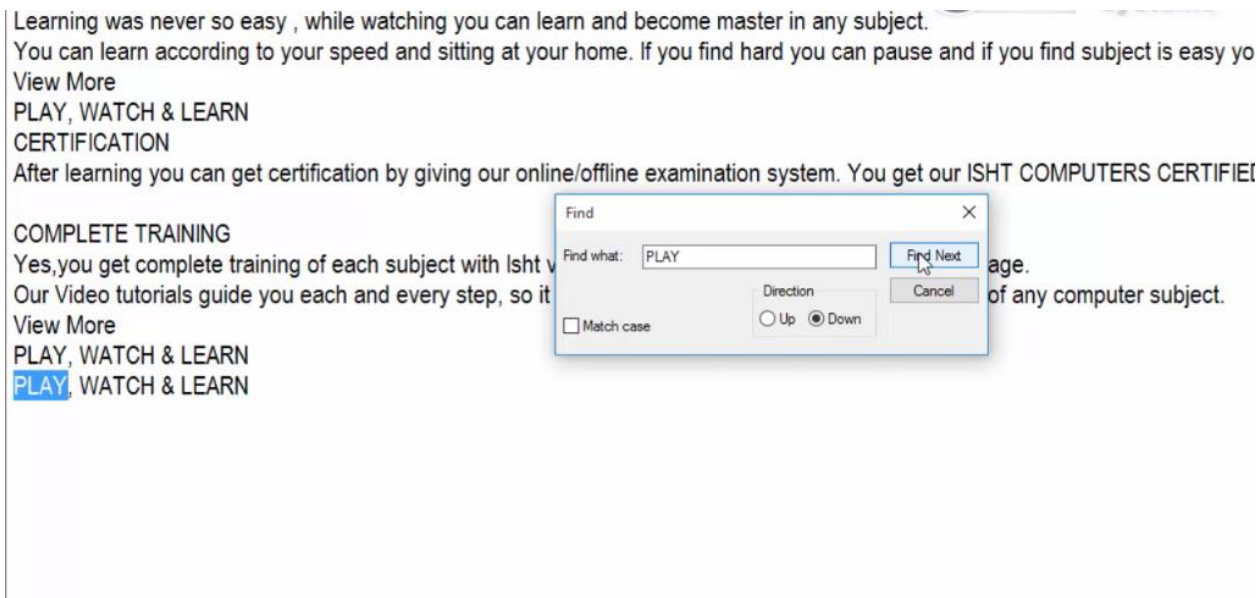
Learning was never so easy , while watching you can learn and become master in any subject.
You can learn according to your speed and sitting at your home. If you find hard you can pause and if you find subject is easy yo
View More
PLAY, WATCH & LEARN
CERTIFICATION
After learning you can get certification by giving our online/offline examination system. You get our ISHT COMPUTERS CERTIFIED

COMPLETE TRAINING
Yes,you get complete training of each subject with Isht v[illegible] age.
Our Video tutorials guide you each and every step, so it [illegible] of any computer subject.
View More
PLAY, WATCH & LEARN
PLAY, WATCH & LEARN

Find
Find what: PLAY
Find Next
Cancel
Direction
Up
Down
Match case